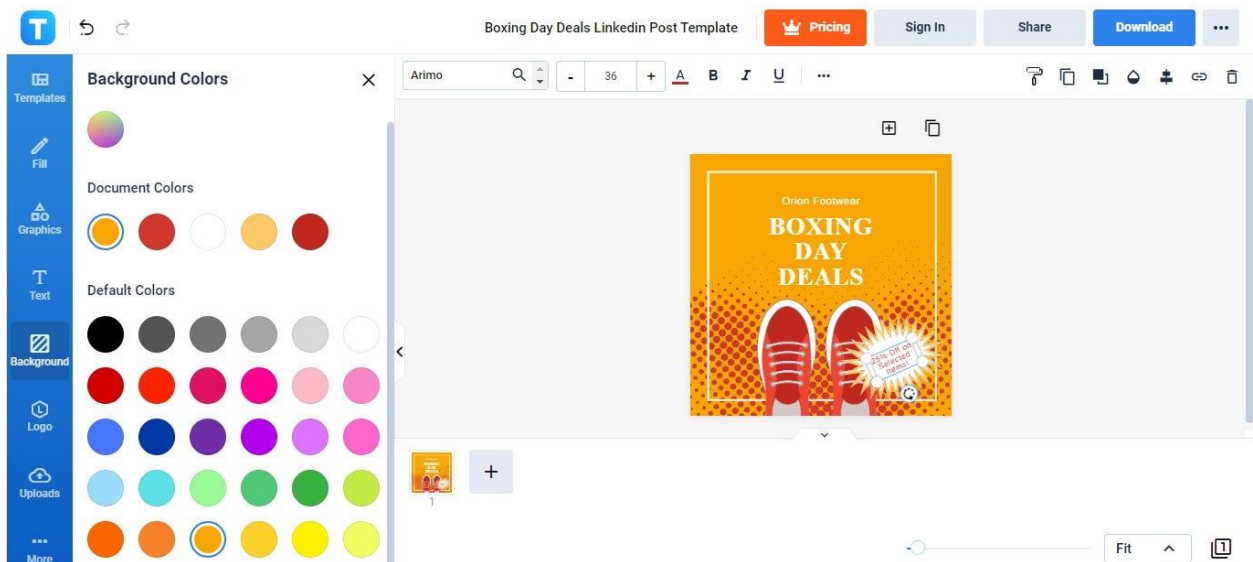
Boxing Day Deals Linkedin Post Template

Pricing

Sign In

Share

Download

...

Templates

Fill

Graphics

Text

Background

Logo

Uploads

More

Background Colors

Document Colors

Default Colors

Arimo

-

36

+

A

B

I

U

...

Orion Footwear

BOXING DAY DEALS

25% Off on Selected Items!

1

+

Fit